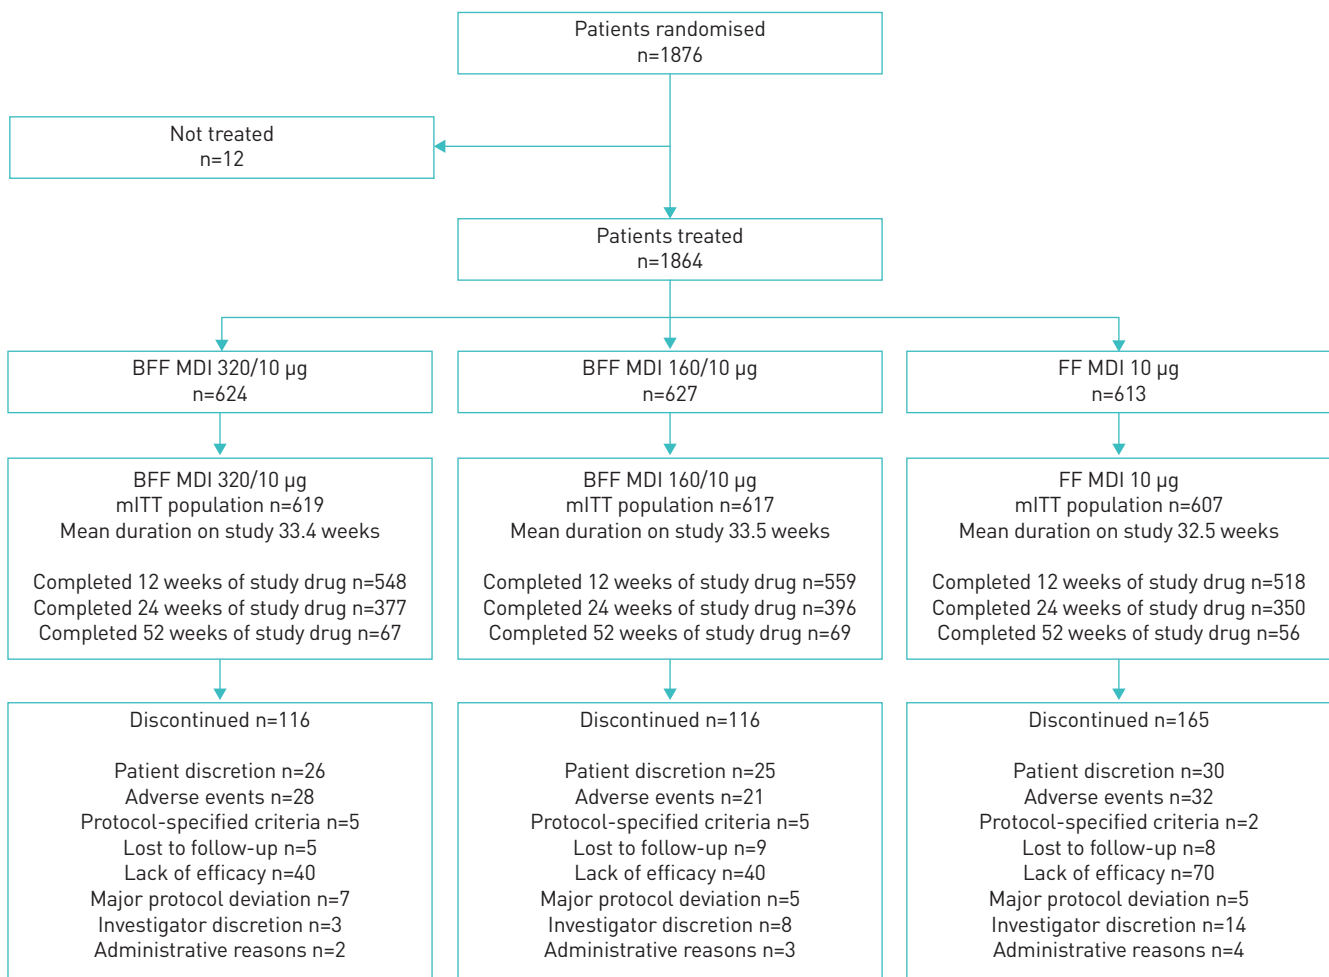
Patients randomised
n=1876

Not treated
n=12

Patients treated
n=1864

BFF MDI 320/10 μg
n=624

BFF MDI 160/10 μg
n=627

FF MDI 10 μg
n=613

BFF MDI 320/10 μg
mITT population n=619
Mean duration on study 33.4 weeks

Completed 12 weeks of study drug n=548
Completed 24 weeks of study drug n=377
Completed 52 weeks of study drug n=67

BFF MDI 160/10 μg
mITT population n=617
Mean duration on study 33.5 weeks

Completed 12 weeks of study drug n=559
Completed 24 weeks of study drug n=396
Completed 52 weeks of study drug n=69

FF MDI 10 μg
mITT population n=607
Mean duration on study 32.5 weeks

Completed 12 weeks of study drug n=518
Completed 24 weeks of study drug n=350
Completed 52 weeks of study drug n=56

Discontinued n=116

Patient discretion n=26
Adverse events n=28
Protocol-specified criteria n=5
Lost to follow-up n=5
Lack of efficacy n=40
Major protocol deviation n=7
Investigator discretion n=3
Administrative reasons n=2

Discontinued n=116

Patient discretion n=25
Adverse events n=21
Protocol-specified criteria n=5
Lost to follow-up n=9
Lack of efficacy n=40
Major protocol deviation n=5
Investigator discretion n=8
Administrative reasons n=3

Discontinued n=165

Patient discretion n=30
Adverse events n=32
Protocol-specified criteria n=2
Lost to follow-up n=8
Lack of efficacy n=70
Major protocol deviation n=5
Investigator discretion n=14
Administrative reasons n=4